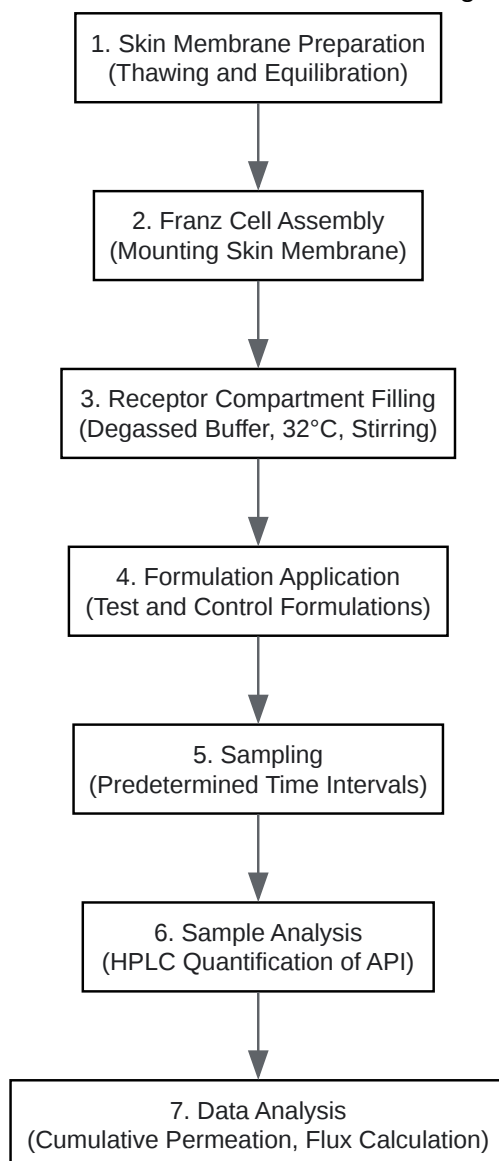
1. Skin Membrane Preparation
(Thawing and Equilibration)

2. Franz Cell Assembly
(Mounting Skin Membrane)

3. Receptor Compartment Filling
(Degassed Buffer, 32°C, Stirring)

4. Formulation Application
(Test and Control Formulations)

5. Sampling
(Predetermined Time Intervals)

6. Sample Analysis
(HPLC Quantification of API)

7. Data Analysis
(Cumulative Permeation, Flux Calculation)